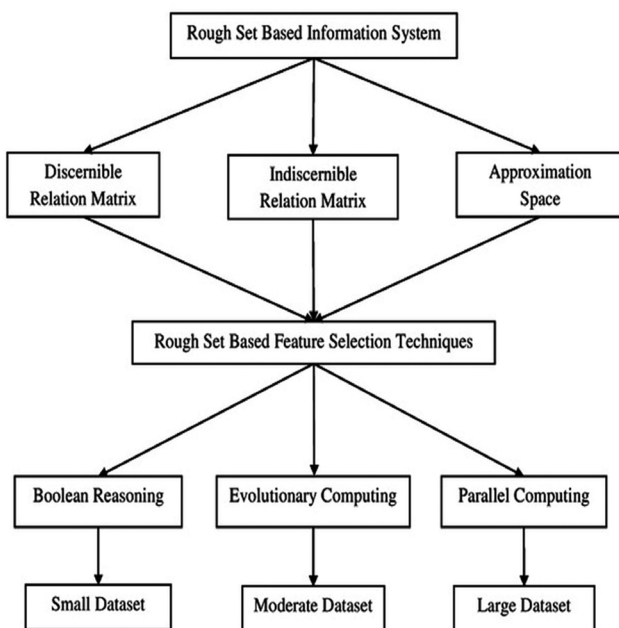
Rough Set Based Information System

Discernible Relation Matrix

Indiscernible Relation Matrix

Approximation Space

Rough Set Based Feature Selection Techniques

Boolean Reasoning

Evolutionary Computing

Parallel Computing

Small Dataset

Moderate Dataset

Large Dataset